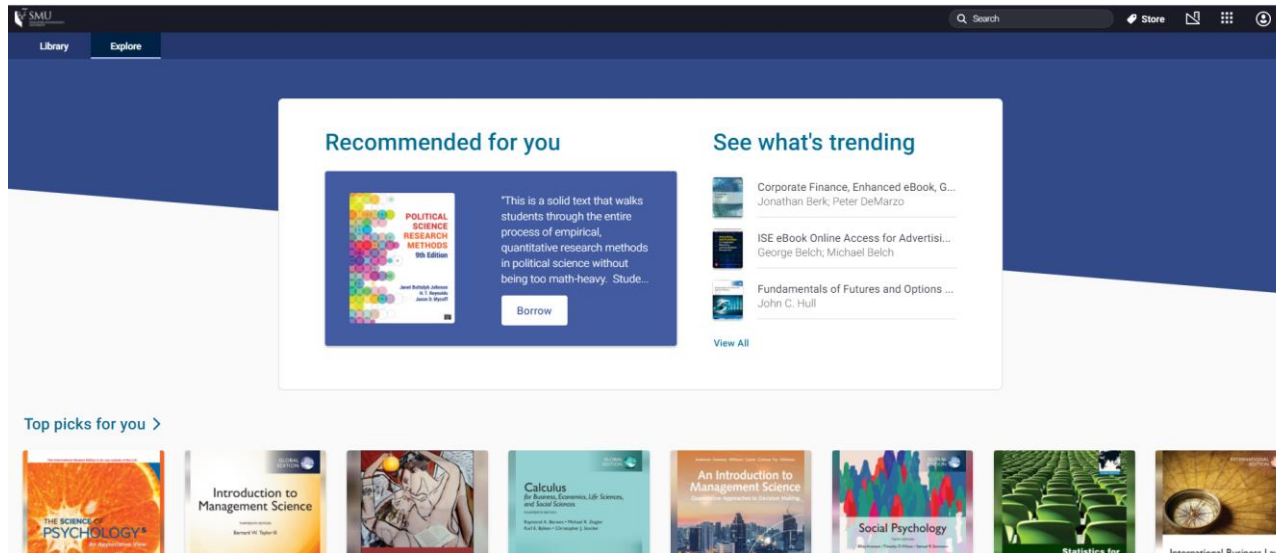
SMU

Search

Store

Library

Explore

Recommended for you

POLITICAL SCIENCE RESEARCH METHODS
9th Edition

Janet Buttolph Johnson
H. T. Reynolds
Jason D. Mycoff

"This is a solid text that walks students through the entire process of empirical, quantitative research methods in political science without being too math-heavy. Stude...

Borrow

See what's trending

Corporate Finance, Enhanced eBook, G...
Jonathan Berk; Peter DeMarzo

ISE eBook Online Access for Advertisi...
George Belch; Michael Belch

Fundamentals of Futures and Options ...
John C. Hull

View All

Top picks for you >

THE SCIENCE OF PSYCHOLOGY
An Appreciative View

GLOBAL EDITION
Introduction to Management Science
THIRTEENTH EDITION
Bernard W. Taylor III

GLOBAL EDITION
Calculus
for Business, Economics, Life Sciences, and Social Sciences

An Introduction to Management Science
Quantitative Approaches to Decision Making

GLOBAL EDITION
Social Psychology

Statistics for

INTERNATIONAL EDITION
International Business L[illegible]